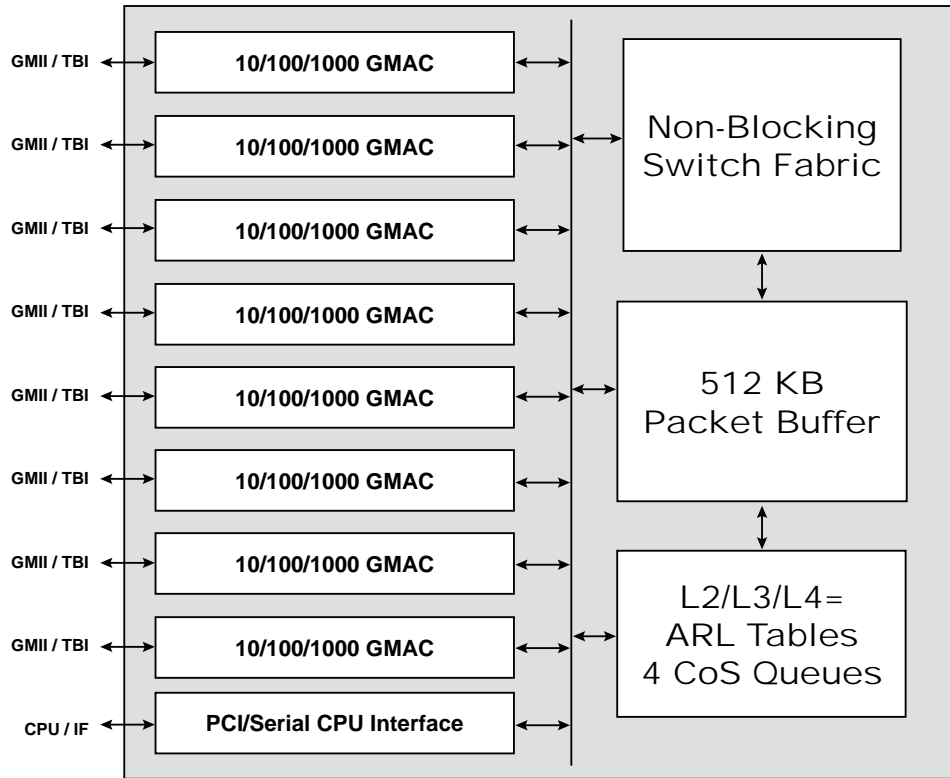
GMII / TBI
10/100/1000 GMAC

GMII / TBI
10/100/1000 GMAC

GMII / TBI
10/100/1000 GMAC

GMII / TBI
10/100/1000 GMAC

GMII / TBI
10/100/1000 GMAC

GMII / TBI
10/100/1000 GMAC

GMII / TBI
10/100/1000 GMAC

GMII / TBI
10/100/1000 GMAC

CPU / IF
PCI/Serial CPU Interface

Non-Blocking Switch Fabric

512 KB Packet Buffer

L2/L3/L4= ARL Tables 4 CoS Queues